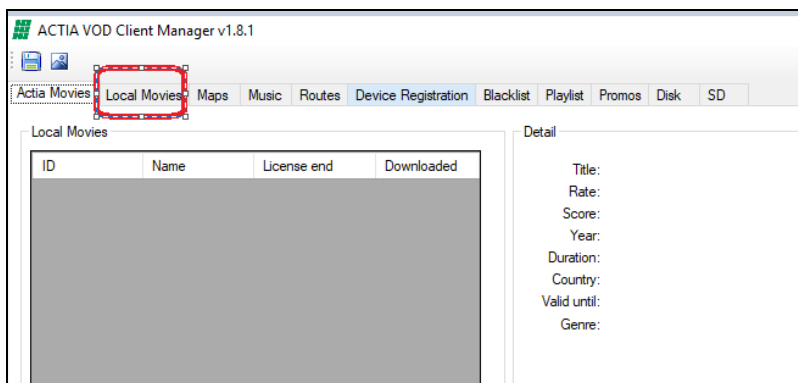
ACTIA VOD Client Manager v1.8.1

Actia Movies | Local Movies | Maps | Music | Routes | Device Registration | Blacklist | Playlist | Promos | Disk | SD

Local Movies

| ID | Name | License end | Downloaded |
|---|---|---|---|

Detail

Title:
Rate:
Score:
Year:
Duration:
Country:
Valid until:
Genre: